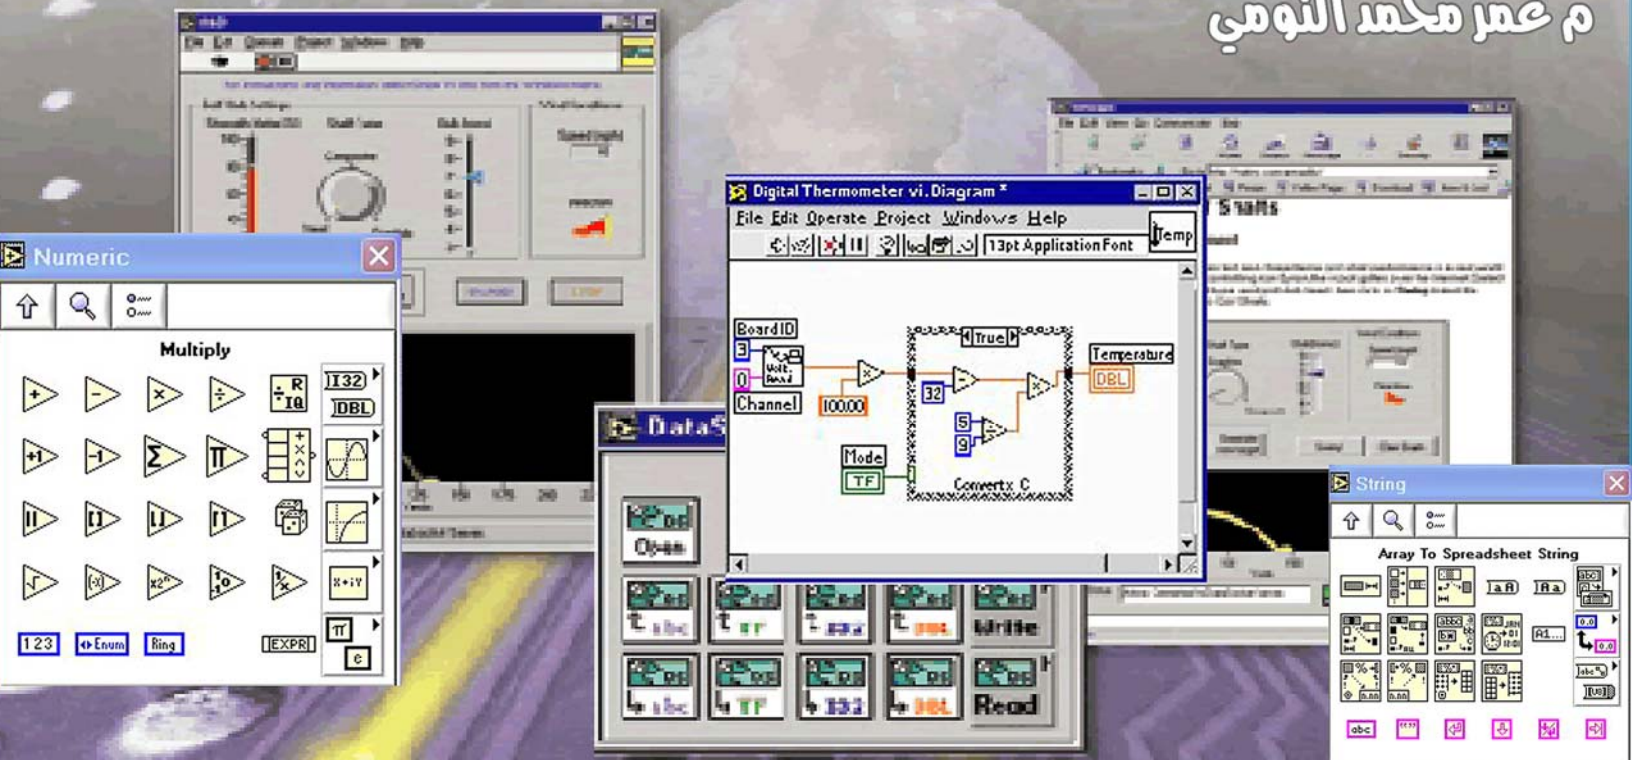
م عمر محمد النومي

Numeric

Multiply

I32
DBL

123
Enum
Ring
EXPR

Digital Thermometer vi.Diagram *
File Edit Operate Project Windows Help
13pt Application Font
Temp

Board ID
3
0
Channel
100.00
True
32
5
9
Mode
TF
Convert x C
Temperature
DBL

DataS
Open
Write
Read

String
Array To Spreadsheet String